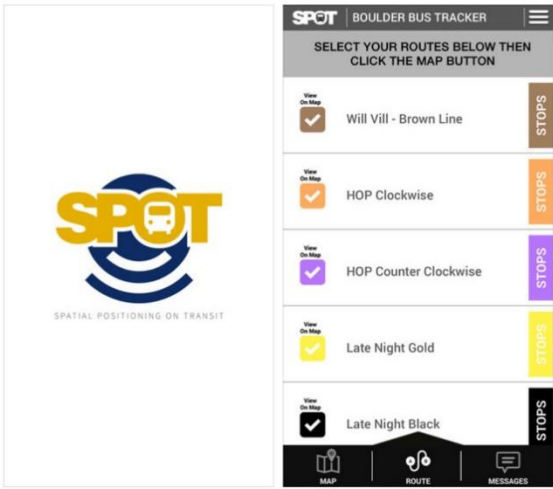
SPOT
SPATIAL POSITIONING ON TRANSIT

SPOT | BOULDER BUS TRACKER

SELECT YOUR ROUTES BELOW THEN CLICK THE MAP BUTTON

View On Map
Will Vill - Brown Line
STOPS

View On Map
HOP Clockwise
STOPS

View On Map
HOP Counter Clockwise
STOPS

View On Map
Late Night Gold
STOPS

View On Map
Late Night Black
STOPS

MAP
ROUTE
MESSAGES